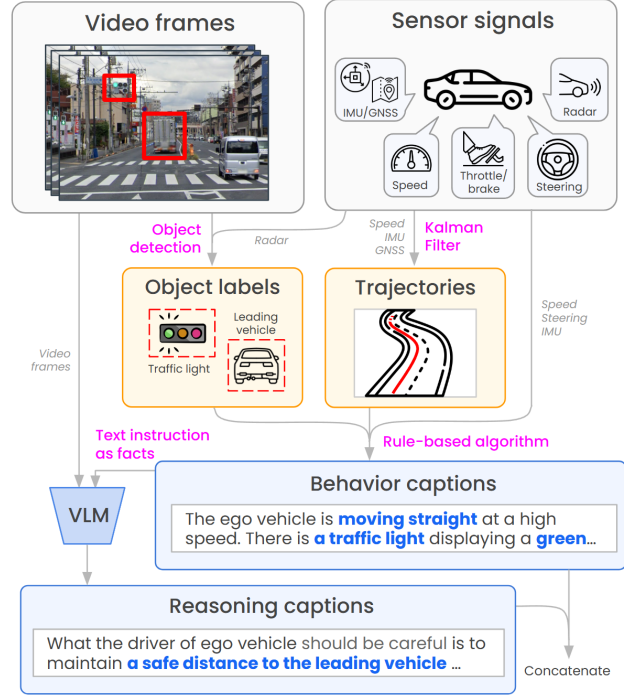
Video frames

Sensor signals

IMU/GNSS

Radar

Speed

Throttle/ brake

Steering

Object detection

Radar

Speed IMU GNSS

Kalman Filter

Object labels

Traffic light

Leading vehicle

Trajectories

Speed Steering IMU

Video frames

Text instruction as facts

Rule-based algorithm

VLM

Behavior captions

The ego vehicle is **moving straight** at a high speed. There is **a traffic light** displaying a **green**...

Reasoning captions

What the driver of ego vehicle should be careful is to maintain **a safe distance to the leading vehicle** ...

Concatenate